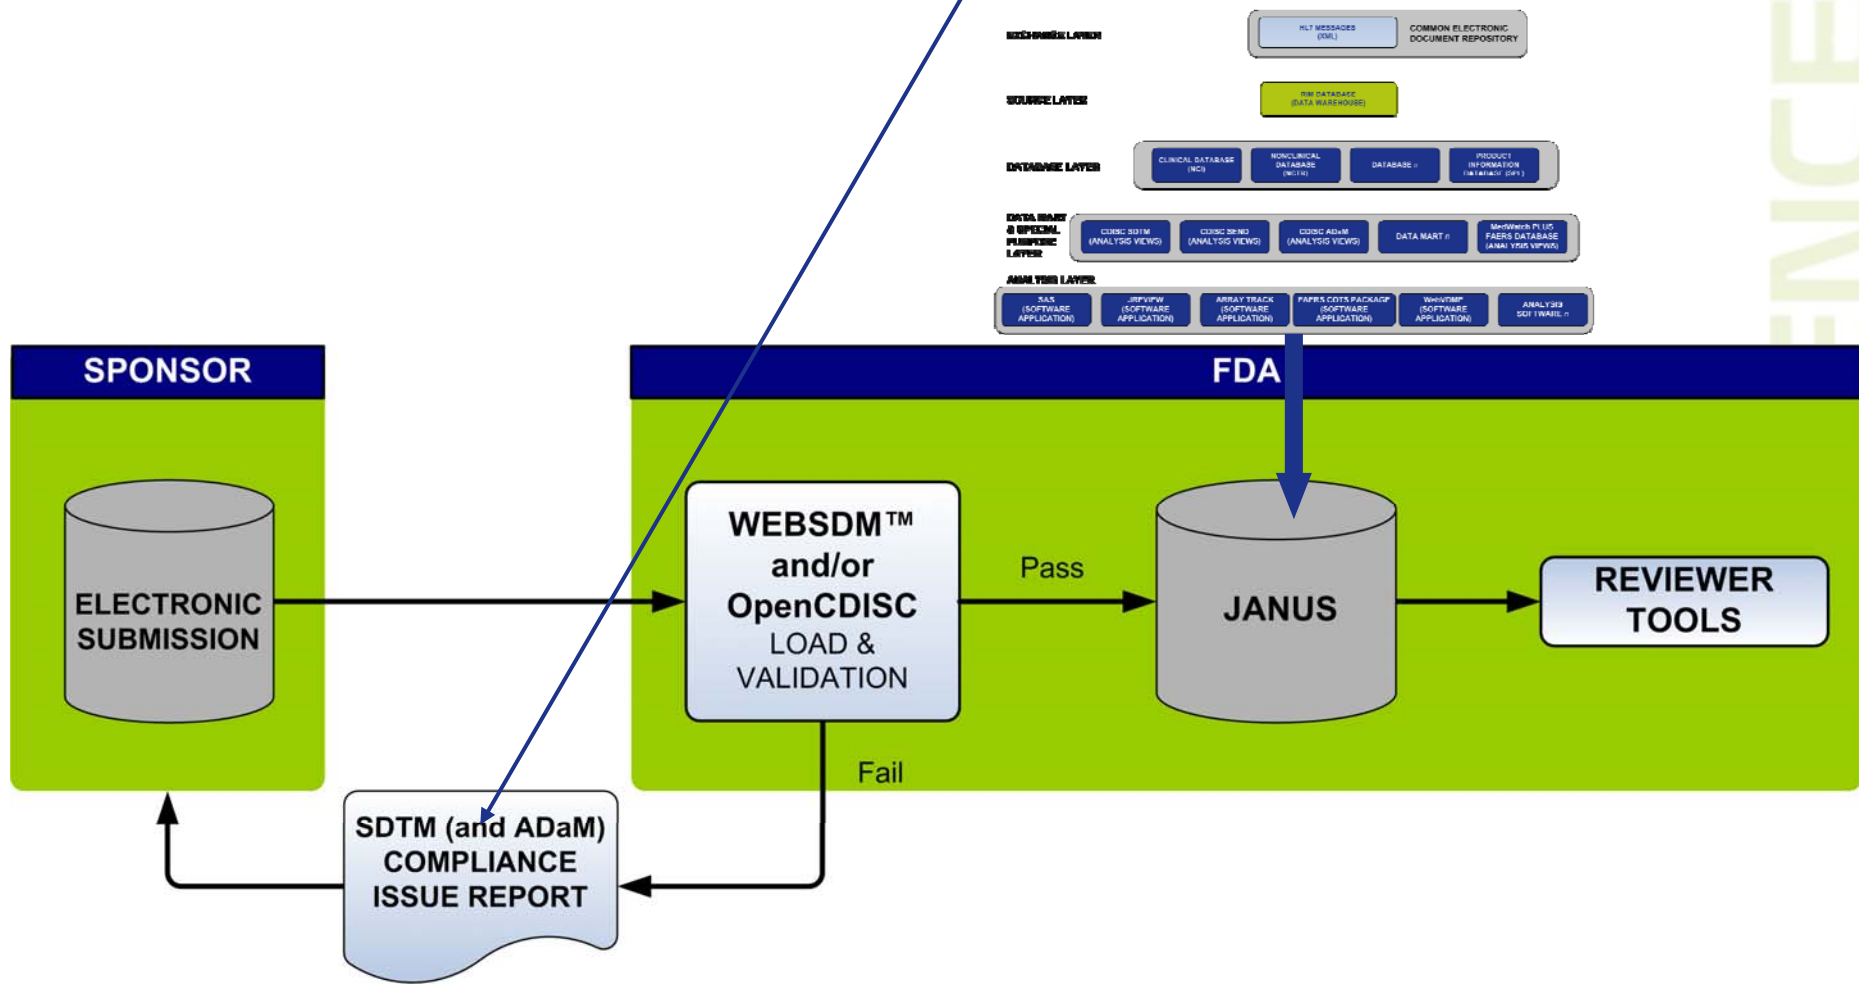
EXCHANGE LAYER

HL7 MESSAGES (XML)

COMMON ELECTRONIC DOCUMENT REPOSITORY

SOURCE LAYER

RIM DATABASE (DATA WAREHOUSE)

DATABASE LAYER

CLINICAL DATABASE (NCI)

NONCLINICAL DATABASE (NCTR)

DATABASE n

PRODUCT INFORMATION DATABASE (DPI)

DATA MART & SPECIAL PURPOSE LAYER

CDISC SDTM (ANALYSIS VIEWS)

CDISC SEND (ANALYSIS VIEWS)

CDISC ADaM (ANALYSIS VIEWS)

DATA MART n

MedWatch PLUS FAERS DATABASE (ANALYSIS VIEWS)

ANALYSIS LAYER

SAS (SOFTWARE APPLICATION)

JREVIEW (SOFTWARE APPLICATION)

ARRAY TRACK (SOFTWARE APPLICATION)

FAERS COTS PACKAGE (SOFTWARE APPLICATION)

WebVDME (SOFTWARE APPLICATION)

ANALYSIS SOFTWARE n

SPONSOR

FDA

ELECTRONIC SUBMISSION

WEBSDM™ and/or OpenCDISC LOAD & VALIDATION

Pass

JANUS

REVIEWER TOOLS

Fail

SDTM (and ADaM) COMPLIANCE ISSUE REPORT